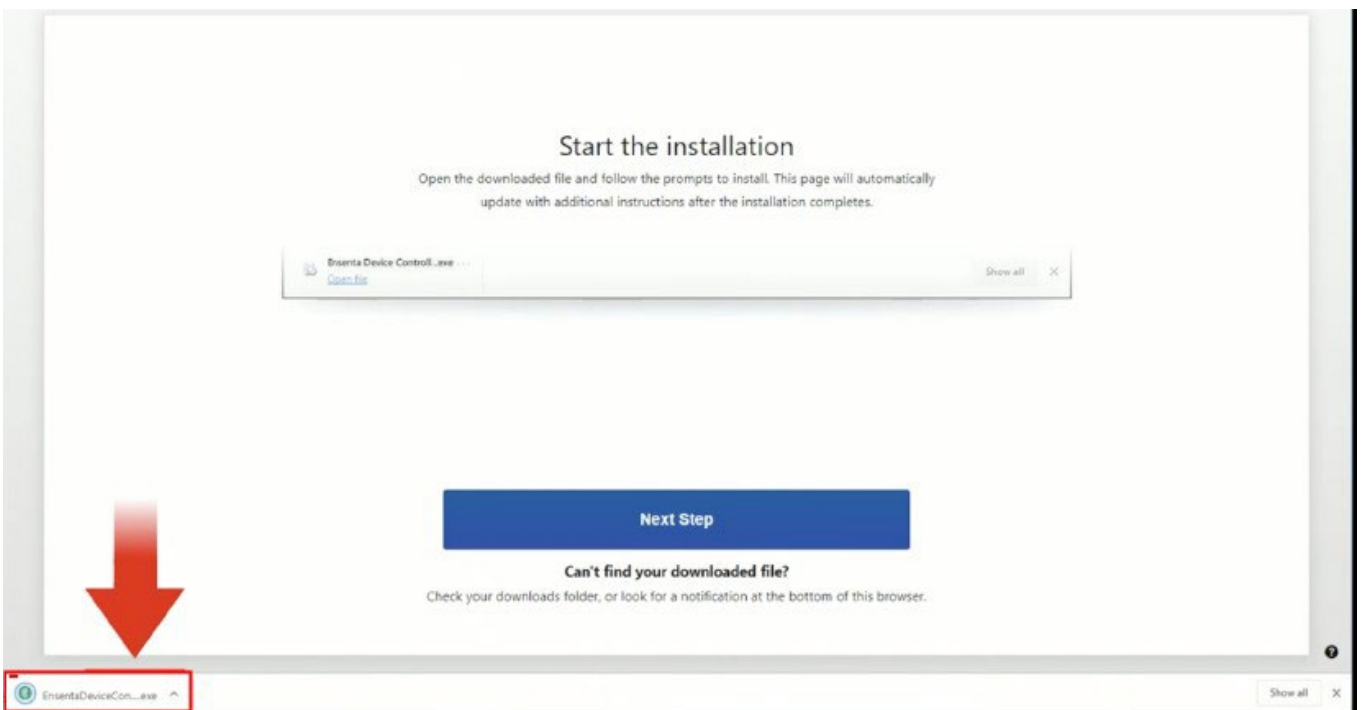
Start the installation

Open the downloaded file and follow the prompts to install. This page will automatically update with additional instructions after the installation completes.

Ensenta Device Controll...exe
Open file

Show all ×

Next Step

Can't find your downloaded file?

Check your downloads folder, or look for a notification at the bottom of this browser.

EnsentaDeviceCon....exe ^

Show all ×